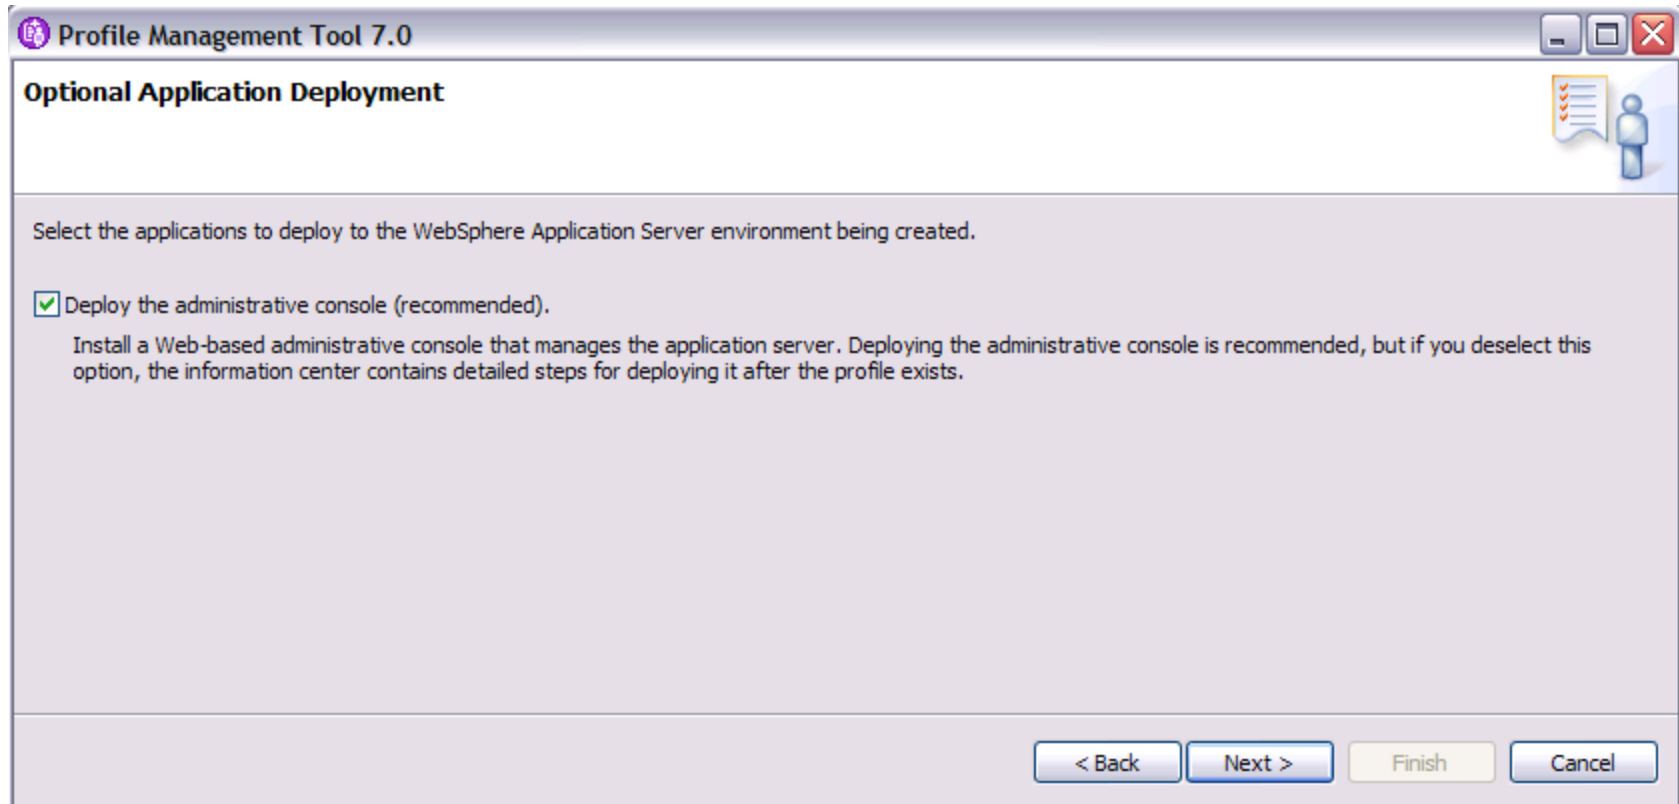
Profile Management Tool 7.0

Optional Application Deployment

Select the applications to deploy to the WebSphere Application Server environment being created.

Deploy the administrative console (recommended).

Install a Web-based administrative console that manages the application server. Deploying the administrative console is recommended, but if you deselect this option, the information center contains detailed steps for deploying it after the profile exists.

< Back | Next > | Finish | Cancel